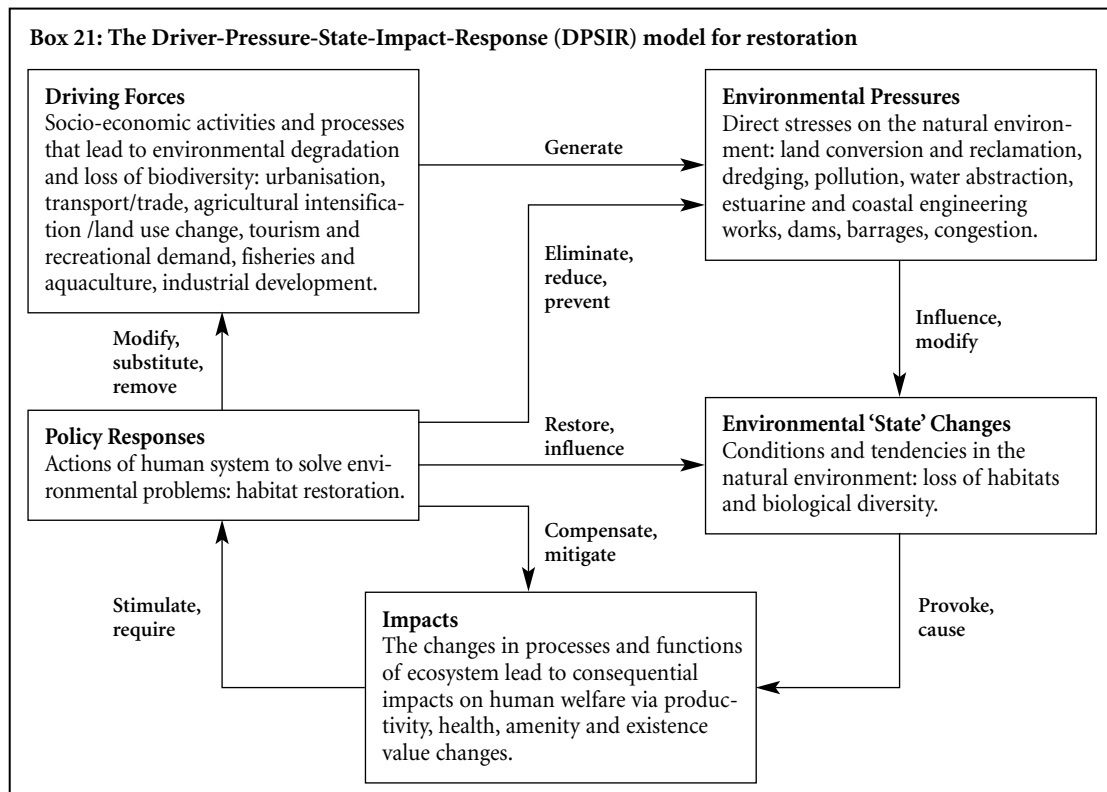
Box 21: The Driver-Pressure-State-Impact-Response (DPSIR) model for restoration

Driving Forces
Socio-economic activities and processes that lead to environmental degradation and loss of biodiversity: urbanisation, transport/trade, agricultural intensification /land use change, tourism and recreational demand, fisheries and aquaculture, industrial development.

Generate

Environmental Pressures
Direct stresses on the natural environment: land conversion and reclamation, dredging, pollution, water abstraction, estuarine and coastal engineering works, dams, barrages, congestion.

Eliminate, reduce, prevent

Modify, substitute, remove

Influence, modify

Policy Responses
Actions of human system to solve environmental problems: habitat restoration.

Restore, influence

Environmental 'State' Changes
Conditions and tendencies in the natural environment: loss of habitats and biological diversity.

Compensate, mitigate

Stimulate, require

Impacts
The changes in processes and functions of ecosystem lead to consequential impacts on human welfare via productivity, health, amenity and existence value changes.

Provoke, cause